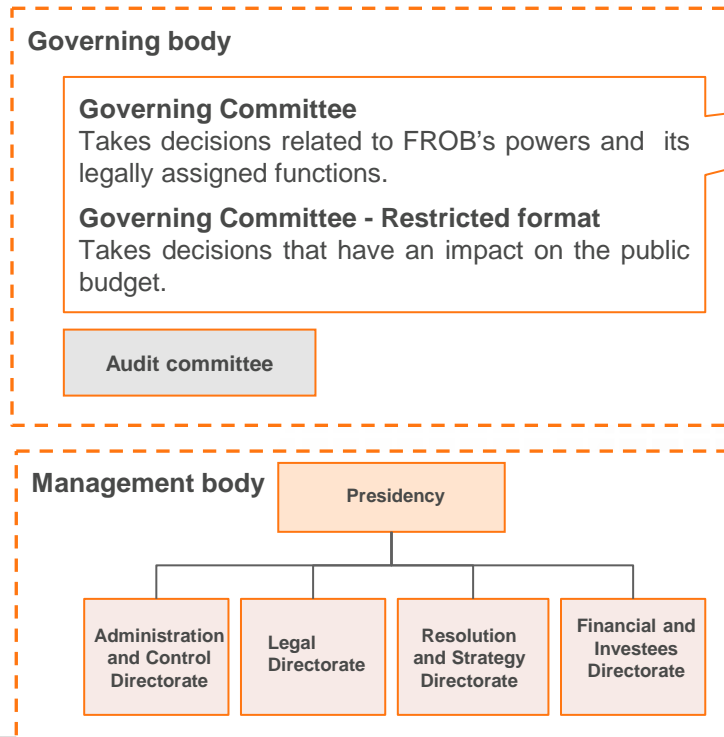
Governing body

Governing Committee
Takes decisions related to FROB's powers and its legally assigned functions.

Governing Committee - Restricted format
Takes decisions that have an impact on the public budget.

Audit committee

Management body

Presidency

Administration and Control Directorate

Legal Directorate

Resolution and Strategy Directorate

Financial and Investees Directorate